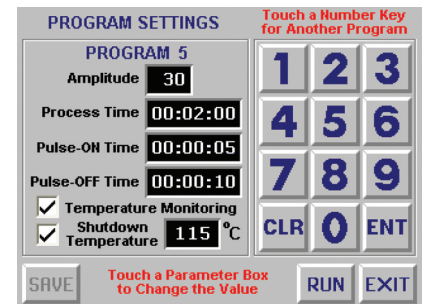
PROGRAM SETTINGS

Touch a Number Key for Another Program

PROGRAM 5

Amplitude 30

Process Time 00:02:00

Pulse-ON Time 00:00:05

Pulse-OFF Time 00:00:10

Temperature Monitoring

Shutdown Temperature 115 °C

1 2 3
4 5 6
7 8 9
CLR 0 ENT

SAVE

Touch a Parameter Box to Change the Value

RUN EXIT